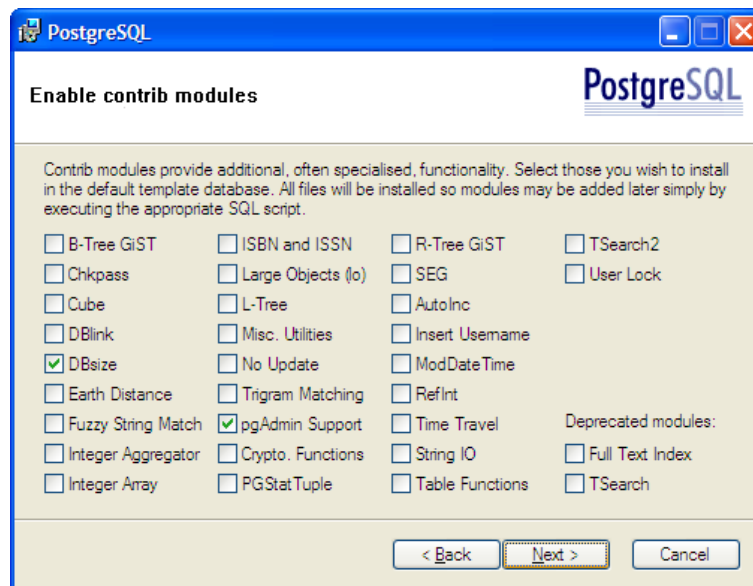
PostgreSQL

Enable contrib modules

PostgreSQL

Contrib modules provide additional, often specialised, functionality. Select those you wish to install in the default template database. All files will be installed so modules may be added later simply by executing the appropriate SQL script.

B-Tree GiST
Chkpass
Cube
DBlink
DBsize
Earth Distance
Fuzzy String Match
Integer Aggregator
Integer Array

ISBN and ISSN
Large Objects (lo)
L-Tree
Misc. Utilities
No Update
Trigram Matching
pgAdmin Support
Crypto. Functions
PGStatTuple

R-Tree GiST
SEG
AutoInc
Insert Username
ModDateTime
RefInt
Time Travel
String IO
Table Functions

TSearch2
User Lock

Deprecated modules:
Full Text Index
TSearch

< Back
Next >
Cancel